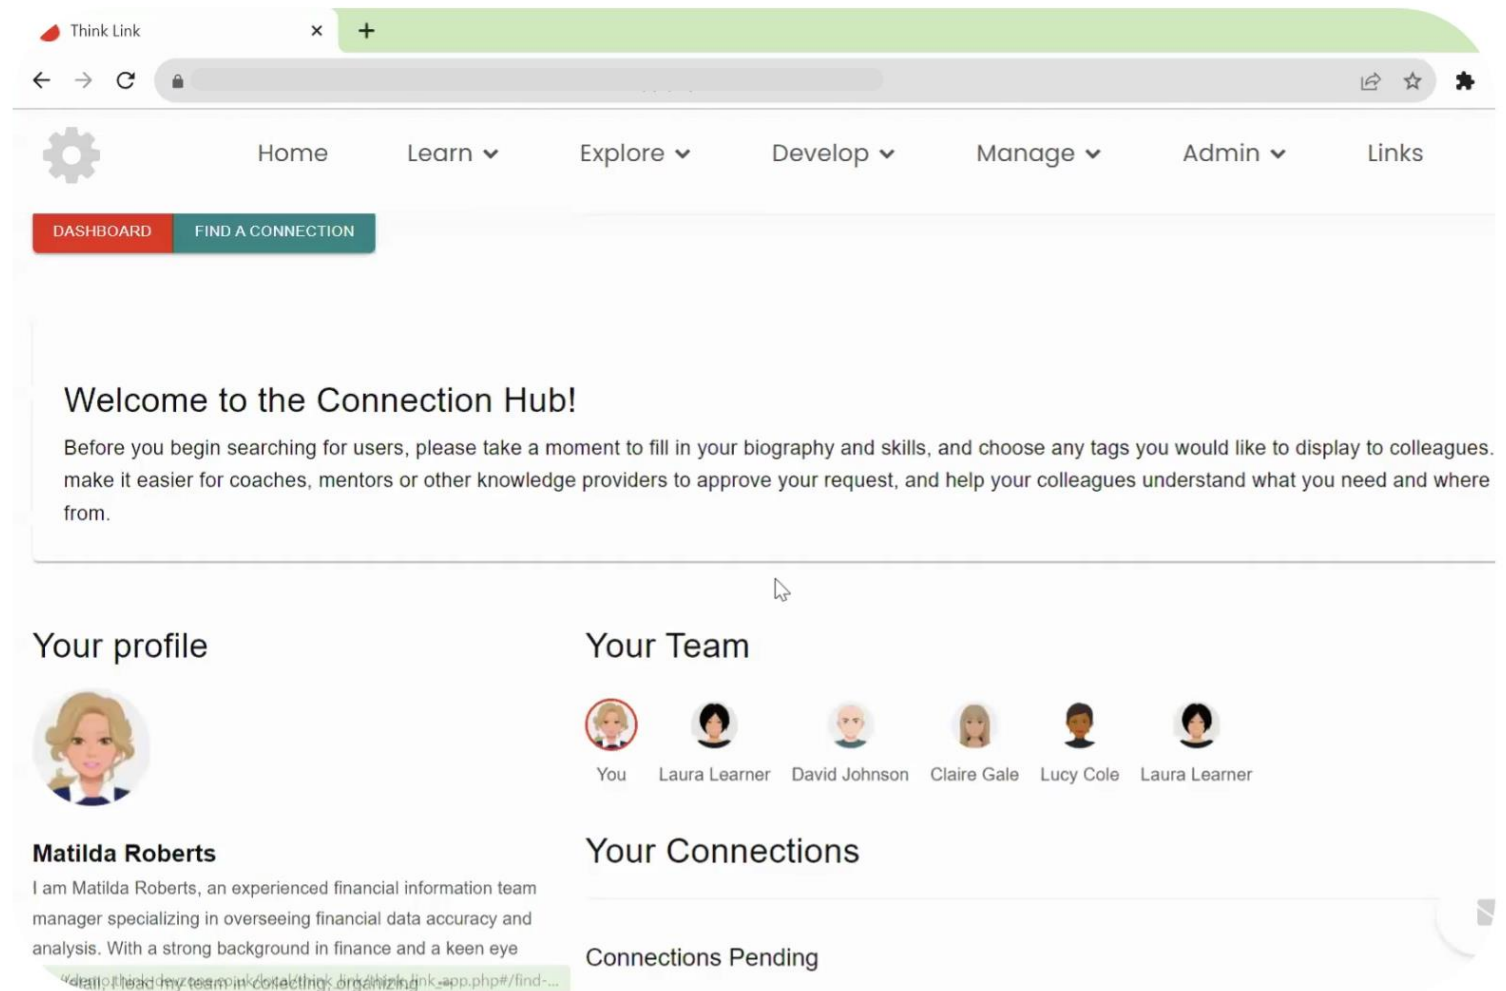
Think Link

Home Learn Explore Develop Manage Admin Links

DASHBOARD FIND A CONNECTION

Welcome to the Connection Hub!

Before you begin searching for users, please take a moment to fill in your biography and skills, and choose any tags you would like to display to colleagues. make it easier for coaches, mentors or other knowledge providers to approve your request, and help your colleagues understand what you need and where from.

Your profile

Matilda Roberts

I am Matilda Roberts, an experienced financial information team manager specializing in overseeing financial data accuracy and analysis. With a strong background in finance and a keen eye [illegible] I lead my team in collecting, organizing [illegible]

Your Team

You Laura Learner David Johnson Claire Gale Lucy Cole Laura Learner

Your Connections

Connections Pending